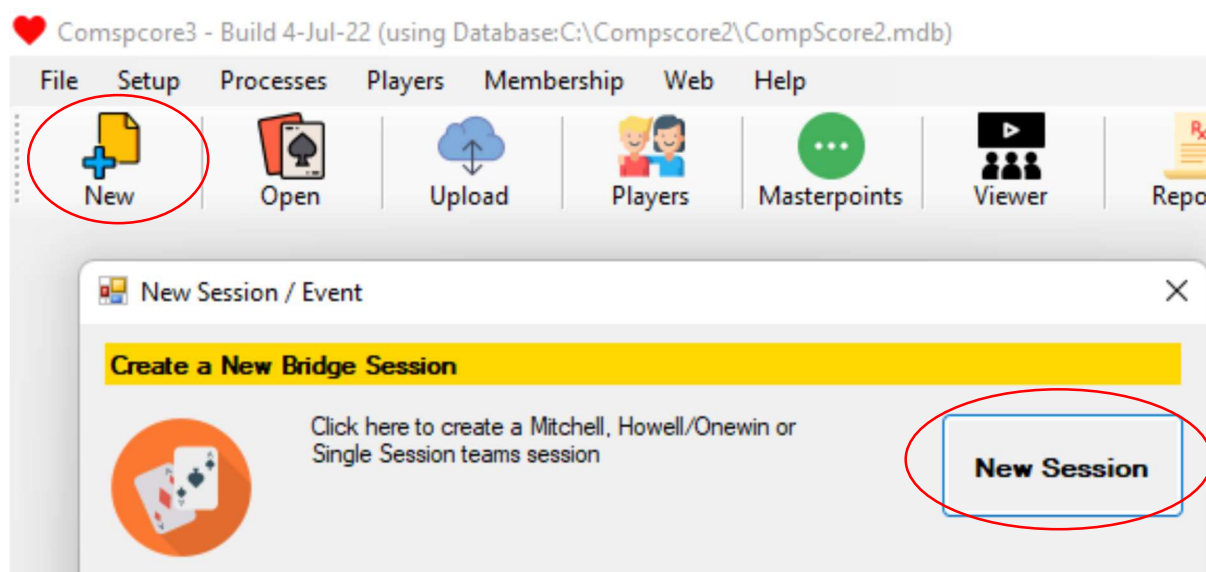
Comspcore3 - Build 4-Jul-22 (using Database:C:\Compscore2\CompScore2.mdb)

File Setup Processes Players Membership Web Help

New Open Upload Players Masterpoints Viewer Repo

New Session / Event

Create a New Bridge Session

Click here to create a Mitchell, Howell/Onewin or Single Session teams session

New Session